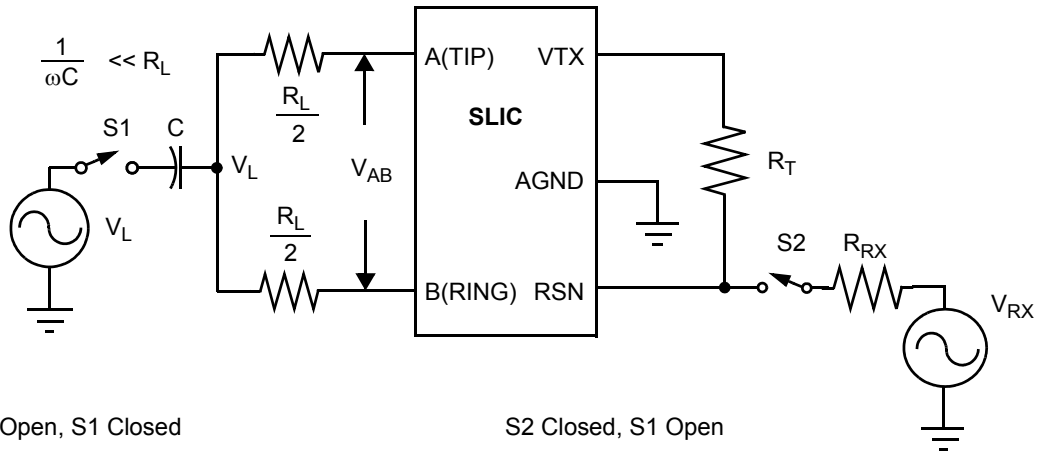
$\frac{1}{\omega C}$ << $R_L$

S1

C

$V_L$

$V_L$

$\frac{R_L}{2}$

$\frac{R_L}{2}$

$V_{AB}$

A(TIP)

B(RING)

SLIC

VTX

AGND

RSN

$R_T$

S2

$R_{RX}$

$V_{RX}$

Open, S1 Closed

S2 Closed, S1 Open